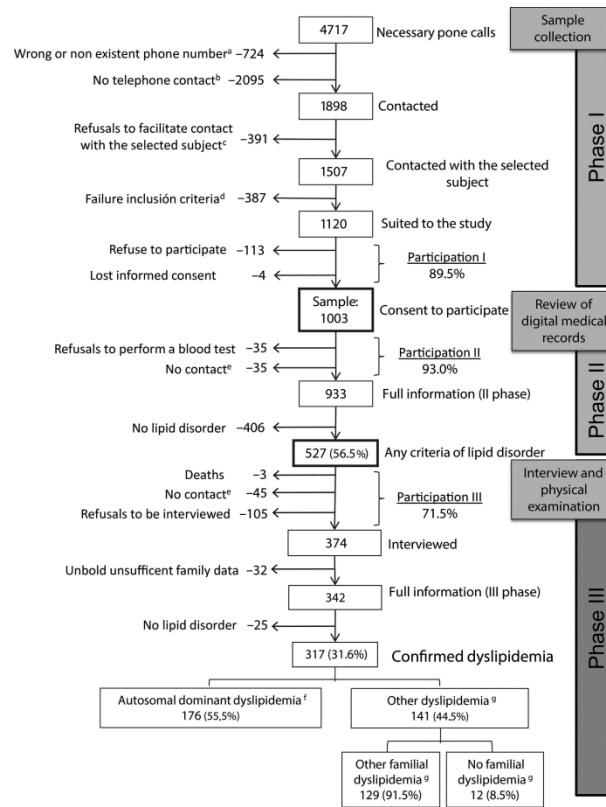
4717 Necessary pone calls

Sample collection

Wrong or non existent phone number$^{a}$ −724

No telephone contact$^{b}$ −2095

1898 Contacted

Refusals to facilitate contact with the selected subject$^{c}$ −391

1507 Contacted with the selected subject

Failure inclusión criteria$^{d}$ −387

1120 Suited to the study

Refuse to participate −113

Lost informed consent −4

Participation I 89.5%

Phase I

Sample: 1003 Consent to participate

Review of digital medical records

Refusals to perform a blood test −35

No contact$^{e}$ −35

Participation II 93.0%

933 Full information (II phase)

No lipid disorder −406

527 (56.5%) Any criteria of lipid disorder

Phase II

Interview and physical examination

Deaths −3

No contact$^{e}$ −45

Refusals to be interviewed −105

Participation III 71.5%

374 Interviewed

Unbold unsufficent family data −32

342 Full information (III phase)

No lipid disorder −25

317 (31.6%) Confirmed dyslipidemia

Autosomal dominant dyslipidemia$^{f}$ 176 (55,5%)

Other dyslipidemia$^{g}$ 141 (44,5%)

Other familial dyslipidemia$^{g}$ 129 (91.5%)

No familial dyslipidemia$^{g}$ 12 (8.5%)

Phase III